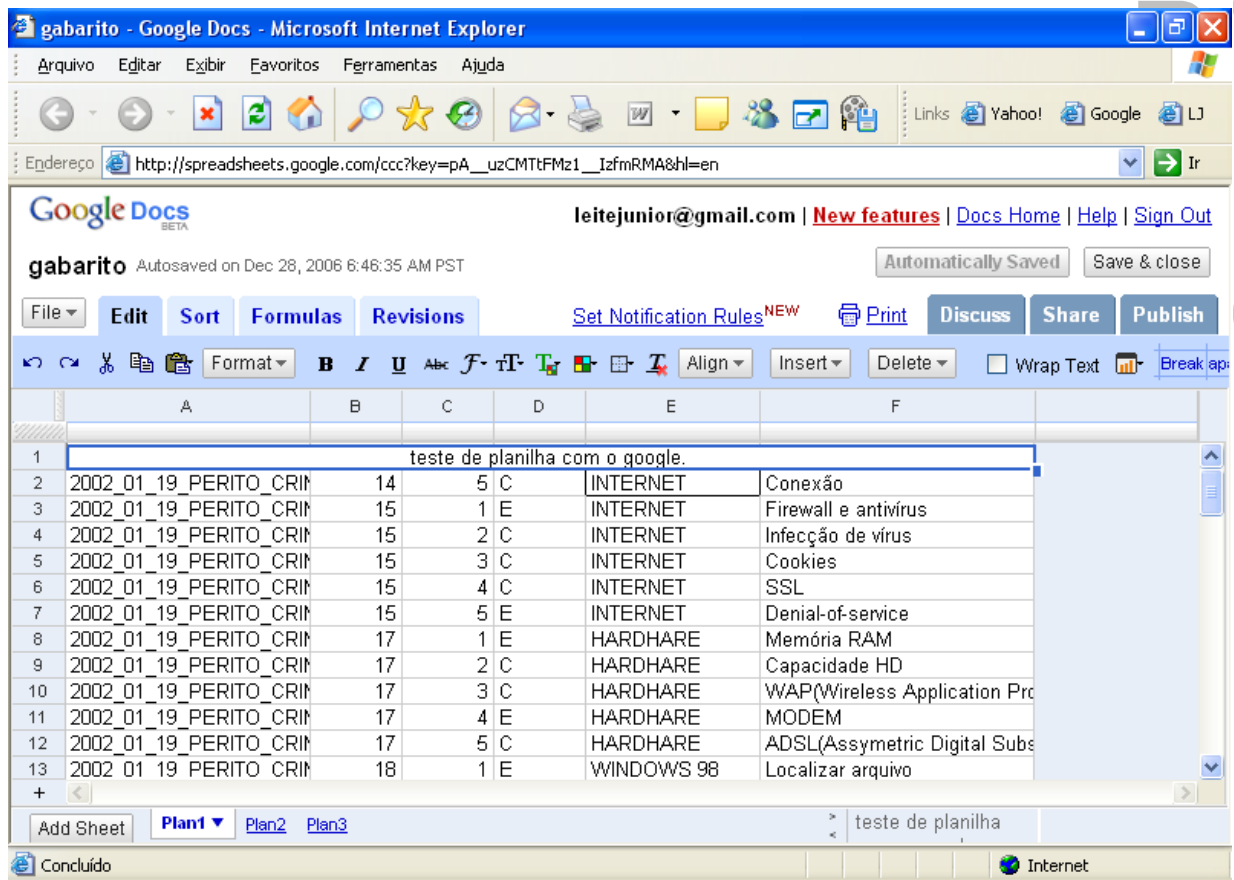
gabarito - Google Docs - Microsoft Internet Explorer

Arquivo Editar Exibir Favoritos Ferramentas Ajuda

Links Yahoo! Google LJ

Endereço http://spreadsheets.google.com/ccc?key=pA__uzCMTtFMz1__IzfmRMA&hl=en Ir

Google Docs BETA

leitejunior@gmail.com | New features | Docs Home | Help | Sign Out

gabarito Autosaved on Dec 28, 2006 6:46:35 AM PST

Automatically Saved Save & close

File Edit Sort Formulas Revisions Set Notification Rules NEW Print Discuss Share Publish

Format B I U Align Insert Delete Wrap Text Break apa

| | A | B | C | D | E | F |
|---|---|---|---|---|---|---|
| 1 | teste de planilha com o google. | | | | | |
| 2 | 2002_01_19_PERITO_CRIN | 14 | 5 | C | INTERNET | Conexão |
| 3 | 2002_01_19_PERITO_CRIN | 15 | 1 | E | INTERNET | Firewall e antivírus |
| 4 | 2002_01_19_PERITO_CRIN | 15 | 2 | C | INTERNET | Infecção de vírus |
| 5 | 2002_01_19_PERITO_CRIN | 15 | 3 | C | INTERNET | Cookies |
| 6 | 2002_01_19_PERITO_CRIN | 15 | 4 | C | INTERNET | SSL |
| 7 | 2002_01_19_PERITO_CRIN | 15 | 5 | E | INTERNET | Denial-of-service |
| 8 | 2002_01_19_PERITO_CRIN | 17 | 1 | E | HARDHARE | Memória RAM |
| 9 | 2002_01_19_PERITO_CRIN | 17 | 2 | C | HARDHARE | Capacidade HD |
| 10 | 2002_01_19_PERITO_CRIN | 17 | 3 | C | HARDHARE | WAP(Wireless Application Pro |
| 11 | 2002_01_19_PERITO_CRIN | 17 | 4 | E | HARDHARE | MODEM |
| 12 | 2002_01_19_PERITO_CRIN | 17 | 5 | C | HARDHARE | ADSL(Assymetric Digital Subs |
| 13 | 2002_01_19_PERITO_CRIN | 18 | 1 | E | WINDOWS 98 | Localizar arquivo |

+

Add Sheet Plan1 Plan2 Plan3 teste de planilha

Concluído Internet